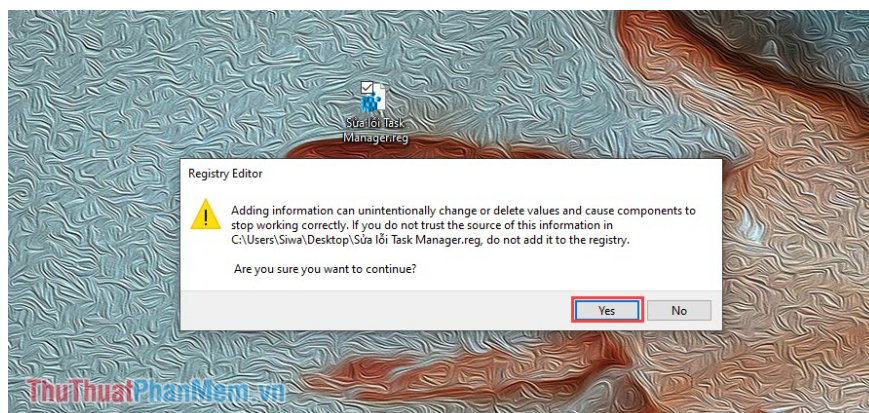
Sửa lỗi Task Manager.reg

Registry Editor

Adding information can unintentionally change or delete values and cause components to stop working correctly. If you do not trust the source of this information in C:\Users\Siwa\Desktop\Sửa lỗi Task Manager.reg, do not add it to the registry.

Are you sure you want to continue?

Yes

No

ThuThuatPhanMem.vn